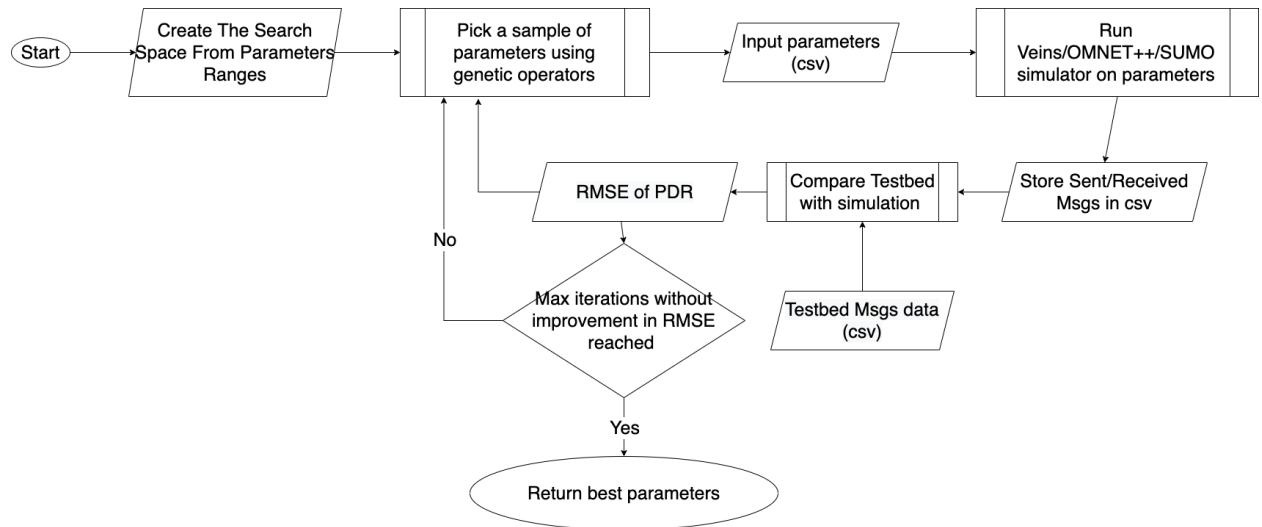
Start

Create The Search Space From Parameters Ranges

Pick a sample of parameters using genetic operators

Input parameters (csv)

Run Veins/OMNET++/SUMO simulator on parameters

Store Sent/Received Msgs in csv

Compare Testbed with simulation

RMSE of PDR

Testbed Msgs data (csv)

No

Max iterations without improvement in RMSE reached

Yes

Return best parameters